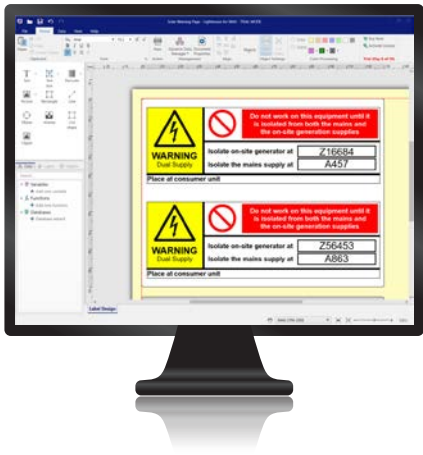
Enter Warning Page - Labelmate for 5920 - TR46 (ACE)

WARNING
Dual Supply

Do not work on this equipment until it is isolated from both the mains and the on-site generation supplies

Isolate on-site generator at
Z16684

Isolate the mains supply at
A457

Place at consumer unit

WARNING
Dual Supply

Do not work on this equipment until it is isolated from both the mains and the on-site generation supplies

Isolate on-site generator at
Z56453

Isolate the mains supply at
A863

Place at consumer unit

Variables
Functions
Databases

Label Design